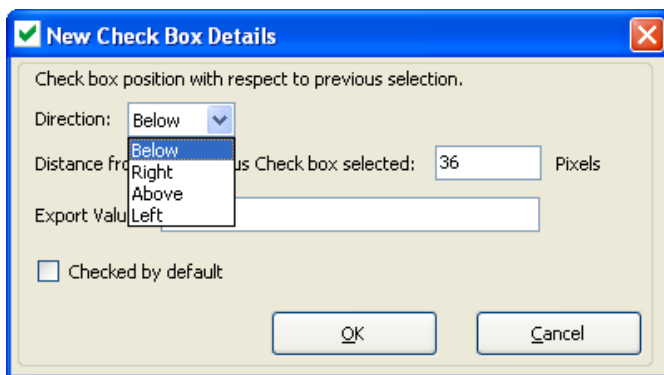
New Check Box Details

Check box position with respect to previous selection.

Direction: Below

Below
Right
Above
Left

Distance fro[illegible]us Check box selected: 36 Pixels

Export Valu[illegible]

Checked by default

OK Cancel